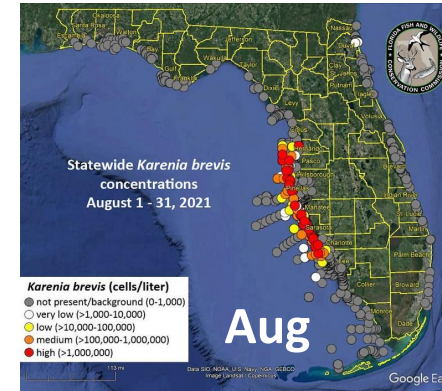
Statewide *Karenia brevis* concentrations August 1 - 31, 2021

FLORIDA FISH AND WILDLIFE CONSERVATION COMMISSION

Nassau
Levy
Pasco
Hillsborough
Charlotte
Collier
Broward
Palm Beach
Dade
Sarasota
Volusia
Bay
Walton
Franklin
Gulf
Wakulla
Taylor
Dixie
Putnam
Marion
Citrus
Lee
Monroe

*Karenia brevis* (cells/liter)
not present/background (0-1,000)
very low (>1,000-10,000)
low (>10,000-100,000)
medium (>100,000-1,000,000)
high (>1,000,000)

Aug

Data SIO, NOAA, U.S. Navy, NGA, GEBCO
Image Landsat / Copernicus

Google Ea